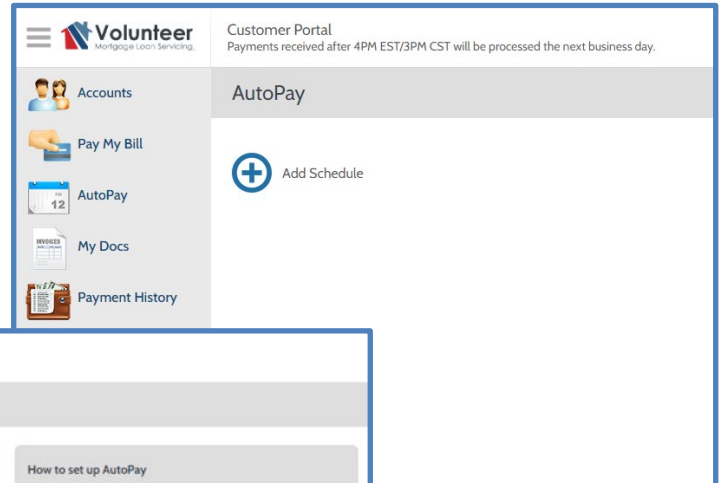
Volunteer
Mortgage Loan Servicing

Customer Portal
Payments received after 4PM EST/3PM CST will be processed the next business day.

Accounts

Pay My Bill

AutoPay

My Docs

Payment History

AutoPay

Add Schedule

How to set up AutoPay